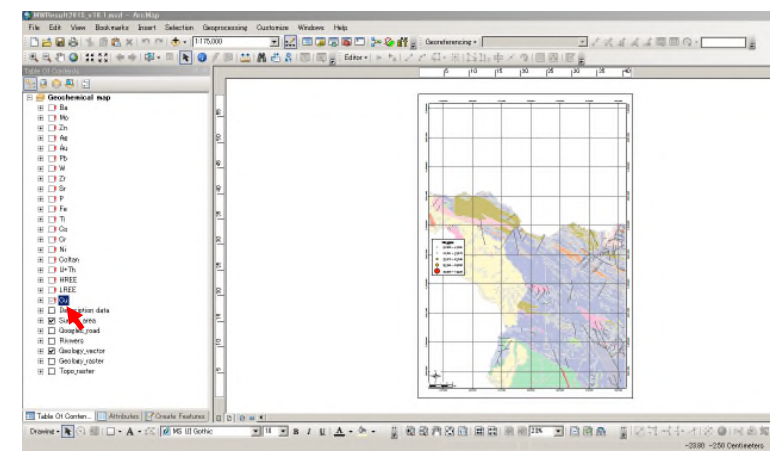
NWResult2013_v18.1.mxd - ArcMap

File Edit View Bookmarks Insert Selection Geoprocessing Customize Windows Help

1:175,000

Georeferencing

Editor

Table Of Contents

Geochemical map
Ba
Mo
Zn
Ag
Au
Pb
W
Zr
Sr
P
Fe
Ti
Cu
Cr
Ni
Coltan
U+Th
HREE
LREE
Cu
De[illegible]ation data
Su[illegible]area
Google_road
Rivers
Geology_vector
Geology_raster
Topo_raster

Table Of Conten... Attributes Create Features

Drawing MS UI Gothic 11 B I U A

-20.98 -2.50 Centimeters